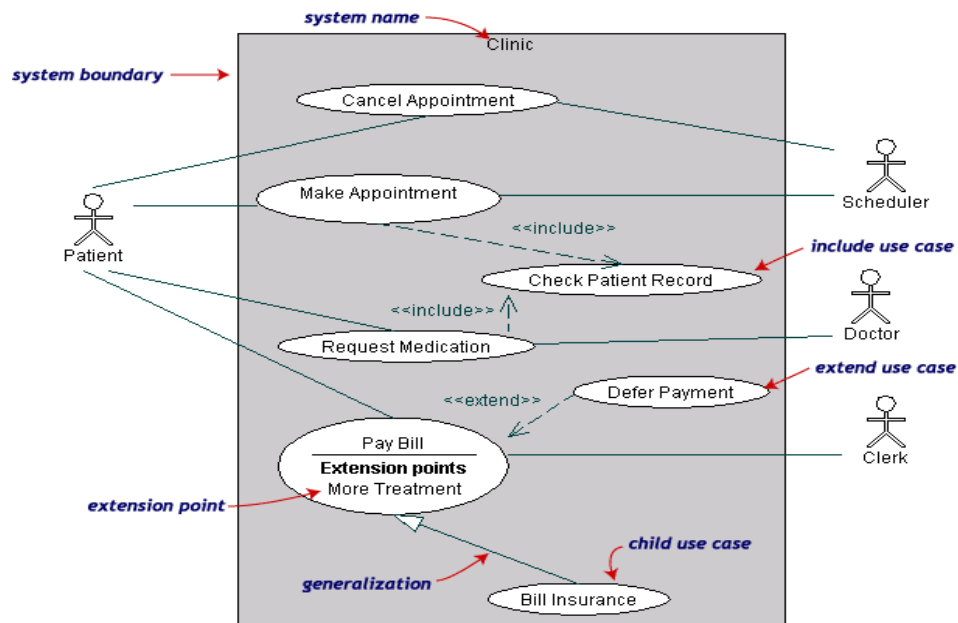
system name

Clinic

system boundary

Cancel Appointment

Scheduler

Make Appointment

Patient

<<include>>

include use case

Check Patient Record

<<include>>

Doctor

Request Medication

extend use case

<<extend>>

Defer Payment

Pay Bill

**Extension points**

More Treatment

Clerk

extension point

child use case

generalization

Bill Insurance